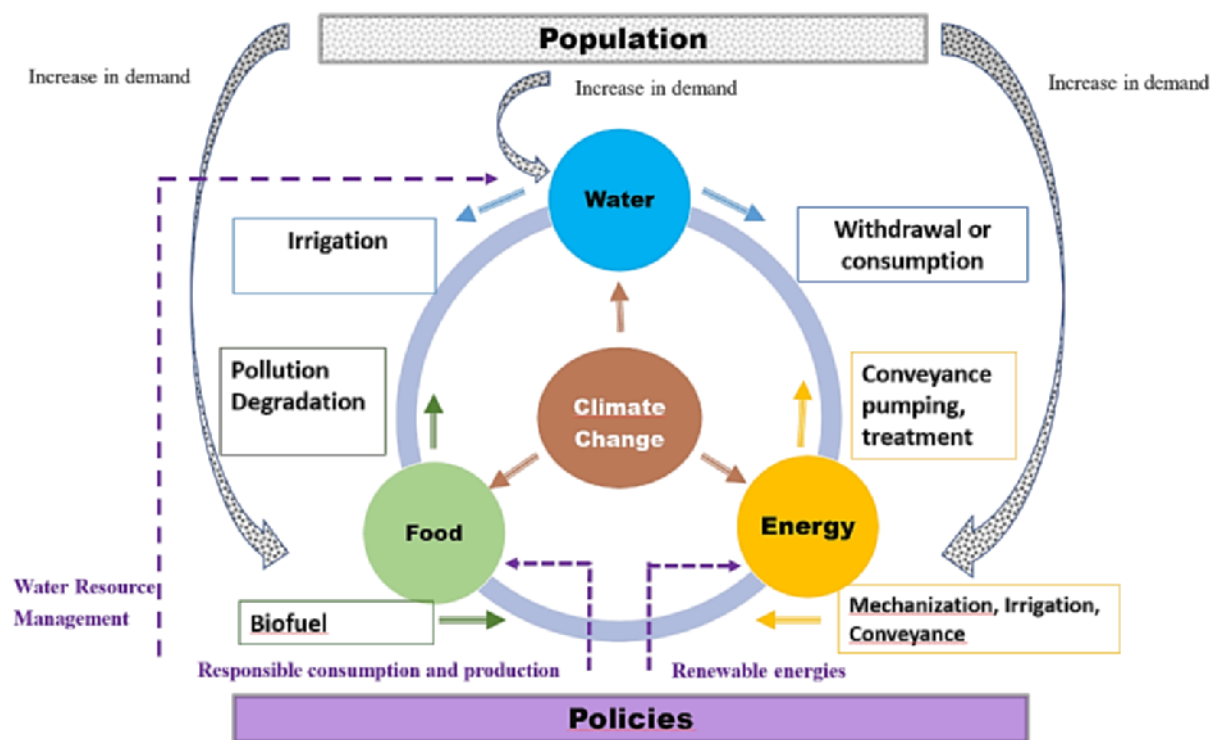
Population

Increase in demand

Increase in demand

Increase in demand

Water

Irrigation

Withdrawal or consumption

Pollution Degradation

Climate Change

Conveyance pumping, treatment

Food

Energy

Water Resource Management

Biofuel

Mechanization, Irrigation, Conveyance

Responsible consumption and production

Renewable energies

Policies